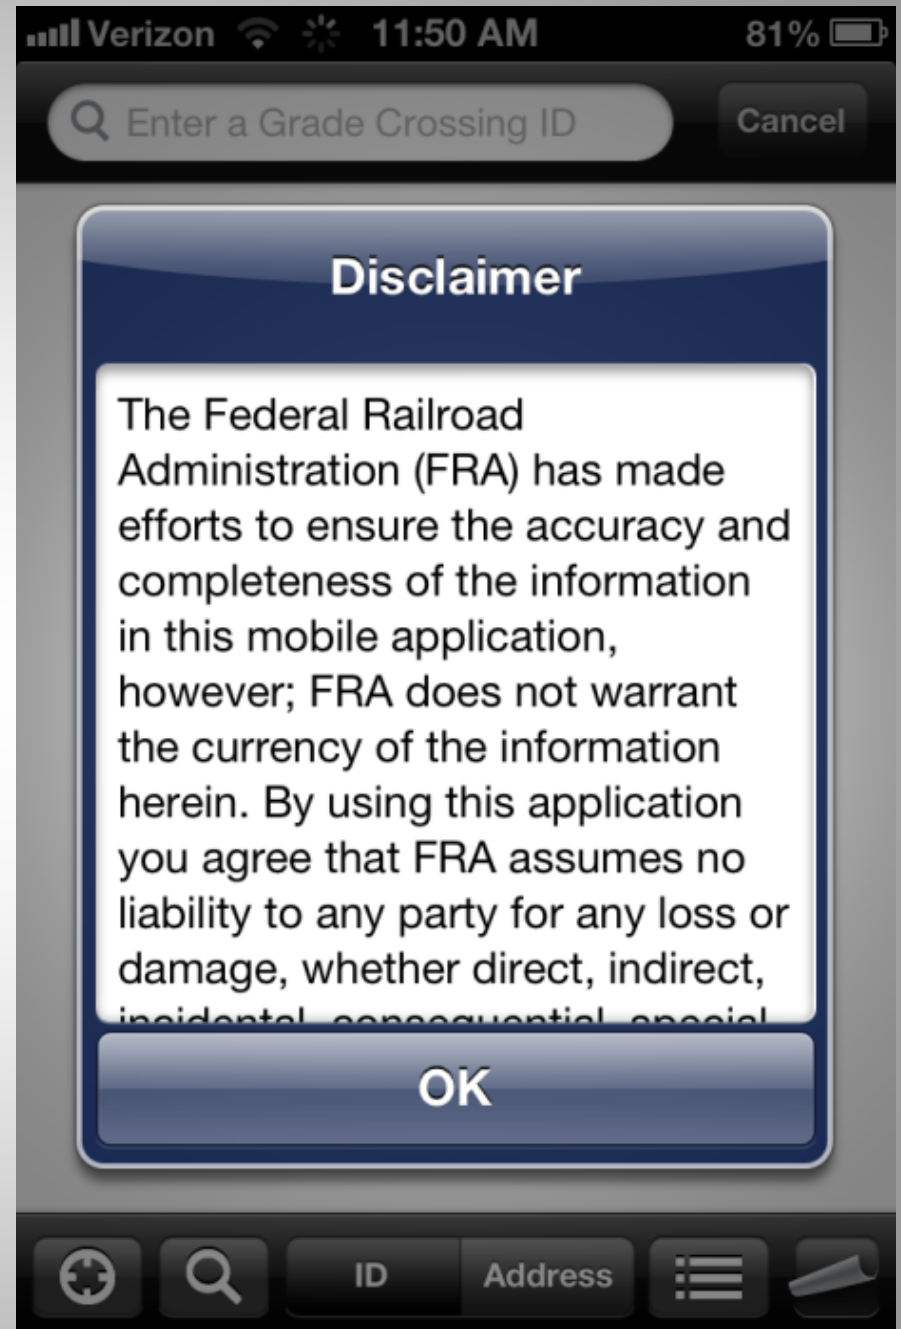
Verizon 11:50 AM 81%

Enter a Grade Crossing ID

Cancel

Disclaimer

The Federal Railroad Administration (FRA) has made efforts to ensure the accuracy and completeness of the information in this mobile application, however; FRA does not warrant the currency of the information herein. By using this application you agree that FRA assumes no liability to any party for any loss or damage, whether direct, indirect, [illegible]

OK

ID

Address